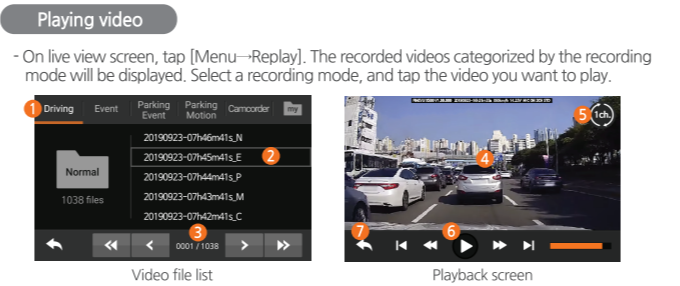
Playing video

- On live view screen, tap [Menu→Replay]. The recorded videos categorized by the recording mode will be displayed. Select a recording mode, and tap the video you want to play.

1 Driving | Event | Parking Event | Parking Motion | Camcorder | my

Normal
1038 files

20190923-07h46m41s_N
20190923-07h45m41s_E 2
20190923-07h44m41s_P
20190923-07h43m41s_M
20190923-07h42m41s_C

3 0001 / 1038

Video file list

5 1ch.
4
7 6

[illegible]

Playback screen